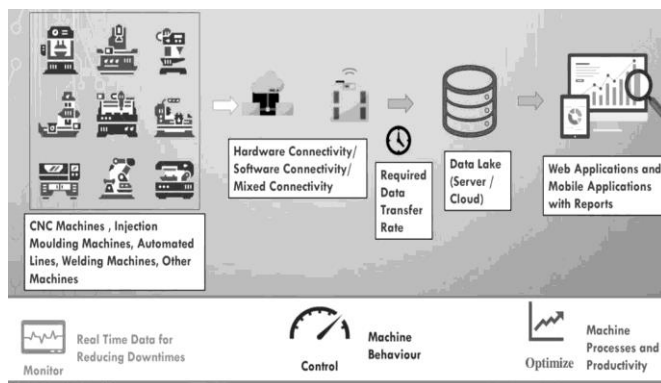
CNC Machines , Injection Moulding Machines, Automated Lines, Welding Machines, Other Machines

Hardware Connectivity/ Software Connectivity/ Mixed Connectivity

Required Data Transfer Rate

Data Lake (Server / Cloud)

Web Applications and Mobile Applications with Reports

Monitor

Real Time Data for Reducing Downtimes

Control

Machine Behaviour

Optimize

Machine Processes and Productivity